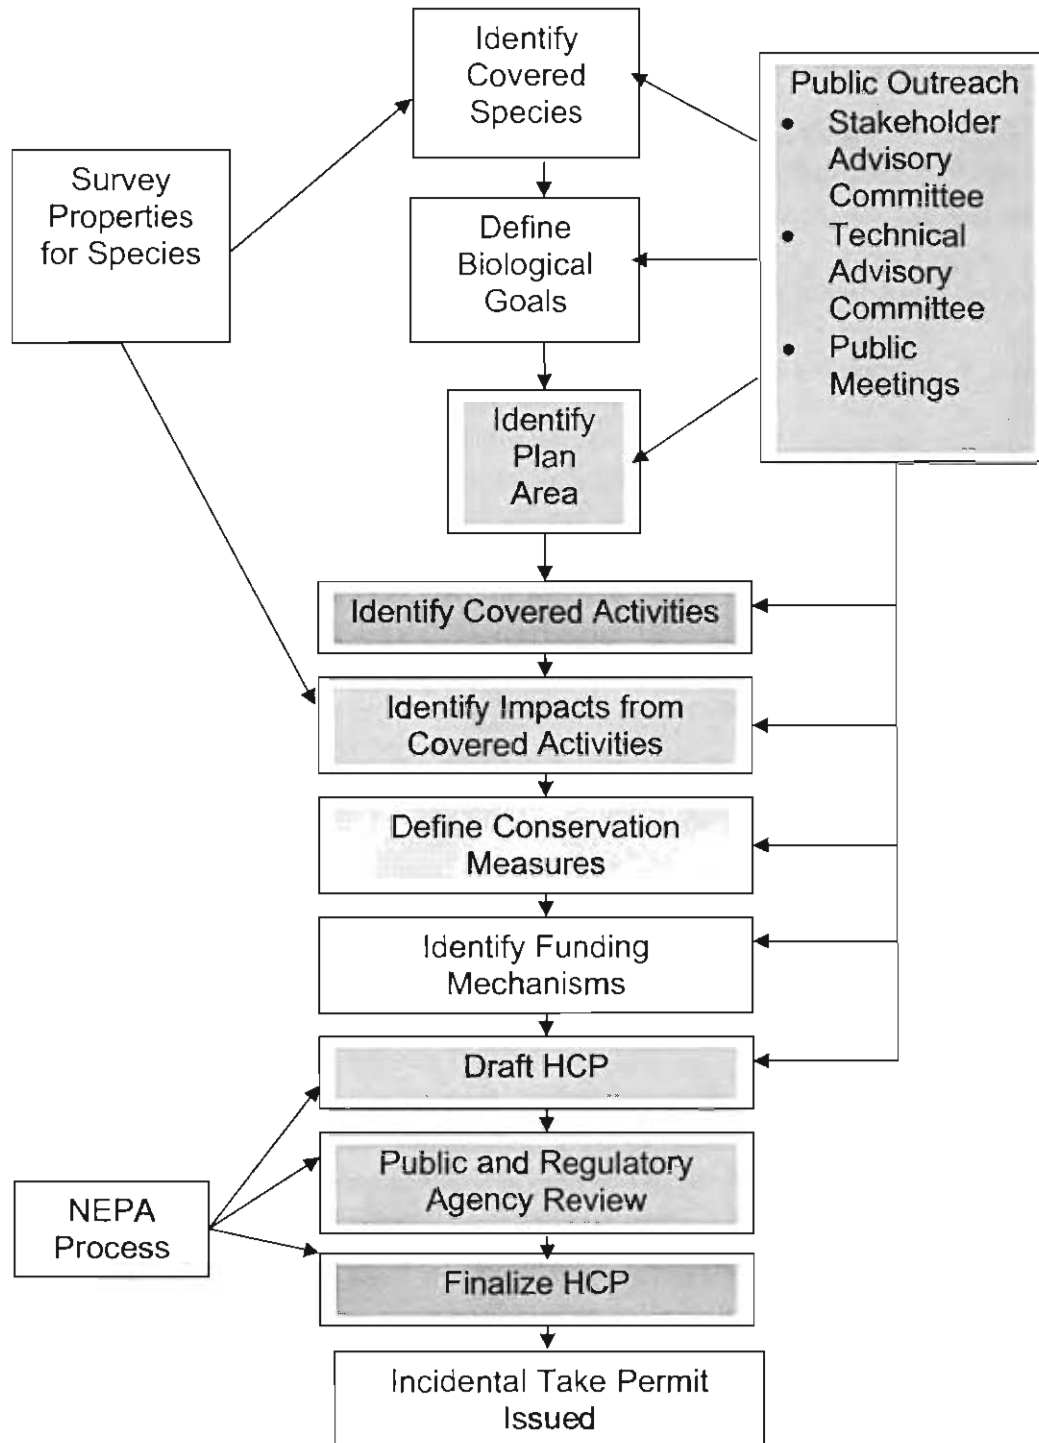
Identify Covered Species

Survey Properties for Species

Public Outreach
- Stakeholder Advisory Committee
- Technical Advisory Committee
- Public Meetings

Define Biological Goals

Identify Plan Area

Identify Covered Activities

Identify Impacts from Covered Activities

Define Conservation Measures

Identify Funding Mechanisms

Draft HCP

NEPA Process

Public and Regulatory Agency Review

Finalize HCP

Incidental Take Permit Issued